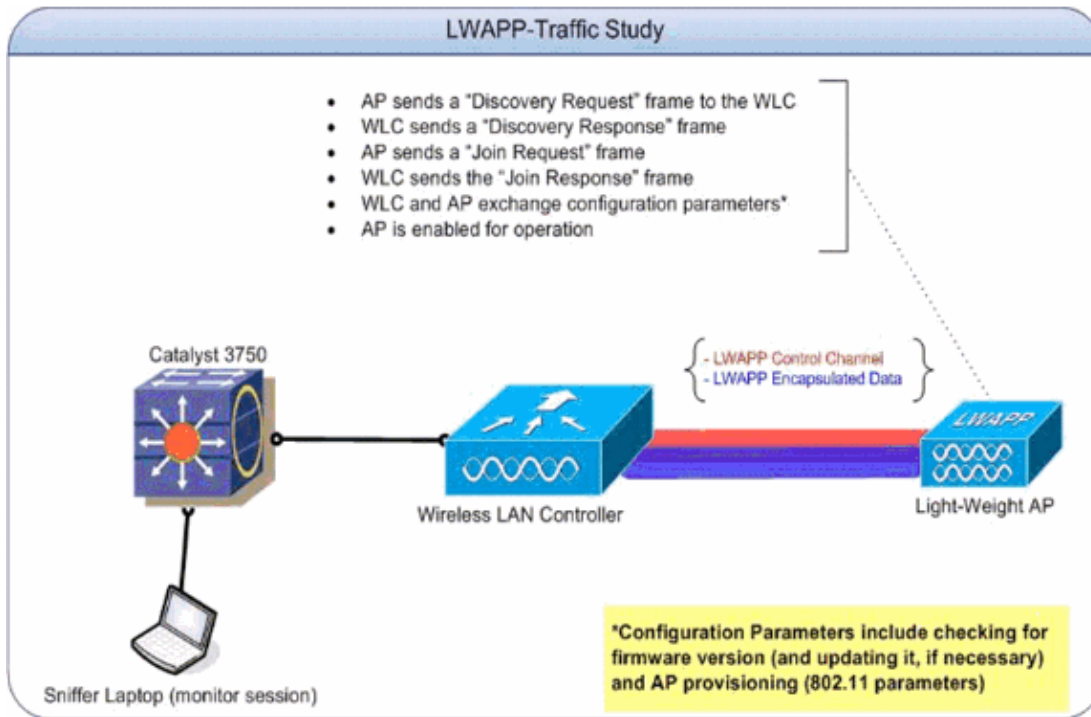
LWAPP-Traffic Study

- AP sends a "Discovery Request" frame to the WLC
- WLC sends a "Discovery Response" frame
- AP sends a "Join Request" frame
- WLC sends the "Join Response" frame
- WLC and AP exchange configuration parameters*
- AP is enabled for operation

Catalyst 3750

- LWAPP Control Channel
- LWAPP Encapsulated Data

LWAPP

Wireless LAN Controller

Light-Weight AP

Sniffer Laptop (monitor session)

*Configuration Parameters include checking for firmware version (and updating it, if necessary) and AP provisioning (802.11 parameters)